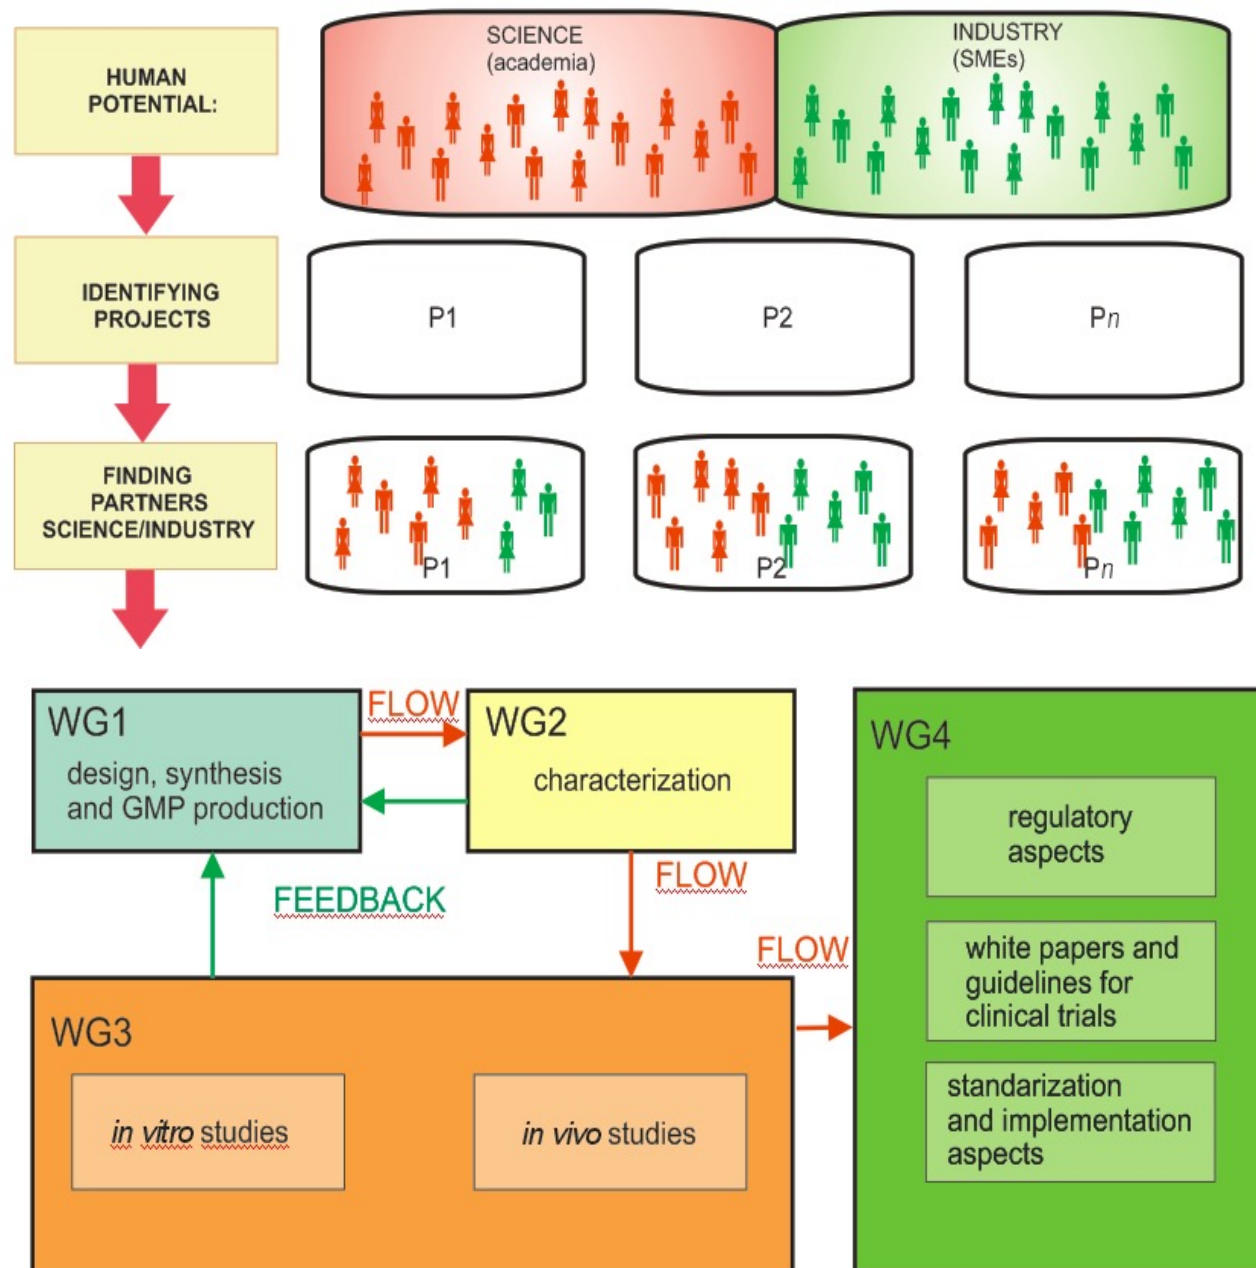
HUMAN POTENTIAL:

SCIENCE
(academia)

INDUSTRY
(SMEs)

IDENTIFYING PROJECTS

P1

P2

P*n*

FINDING PARTNERS SCIENCE/INDUSTRY

P1

P2

P*n*

WG1
design, synthesis and GMP production

FLOW

WG2
characterization

FLOW

FEEDBACK

FLOW

WG4

regulatory aspects

white papers and guidelines for clinical trials

standarization and implementation aspects

WG3

*in vitro* studies

*in vivo* studies